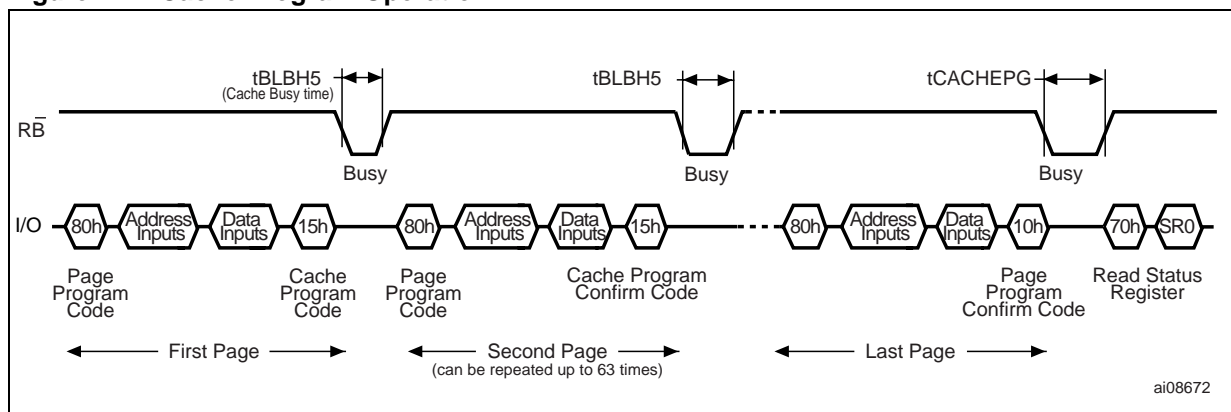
tBLBH5
(Cache Busy time)

tBLBH5

tCACHEPG

$R\bar{B}$

Busy

Busy

Busy

I/O

80h

Address Inputs

Data Inputs

15h

80h

Address Inputs

Data Inputs

15h

80h

Address Inputs

Data Inputs

10h

70h

SR0

Page Program Code

Cache Program Code

Page Program Code

Cache Program Confirm Code

Page Program Confirm Code

Read Status Register

First Page

Second Page
(can be repeated up to 63 times)

Last Page

ai08672